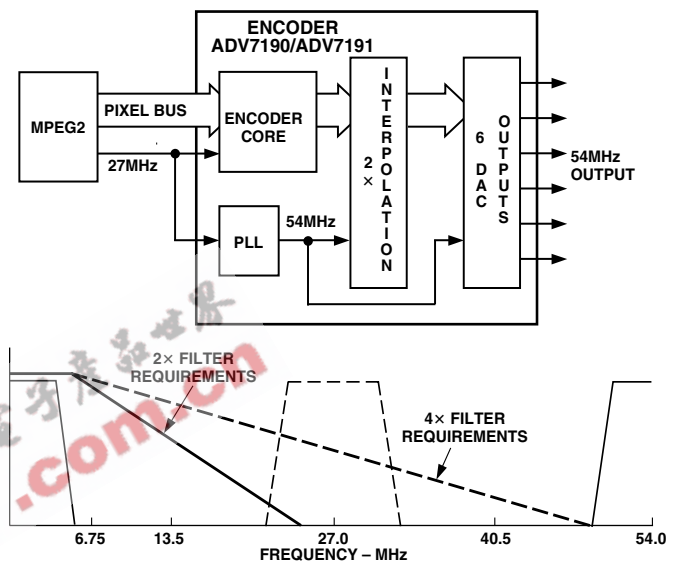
ENCODER
ADV7190/ADV7191

MPEG2

PIXEL BUS

27MHz

ENCODER CORE

PLL

54MHz

INTERPOLATION
2 ×

6 DAC

OUTPUTS

54MHz OUTPUT

.com.cn

2× FILTER REQUIREMENTS

4× FILTER REQUIREMENTS

6.75
13.5
27.0
40.5
54.0
FREQUENCY – MHz